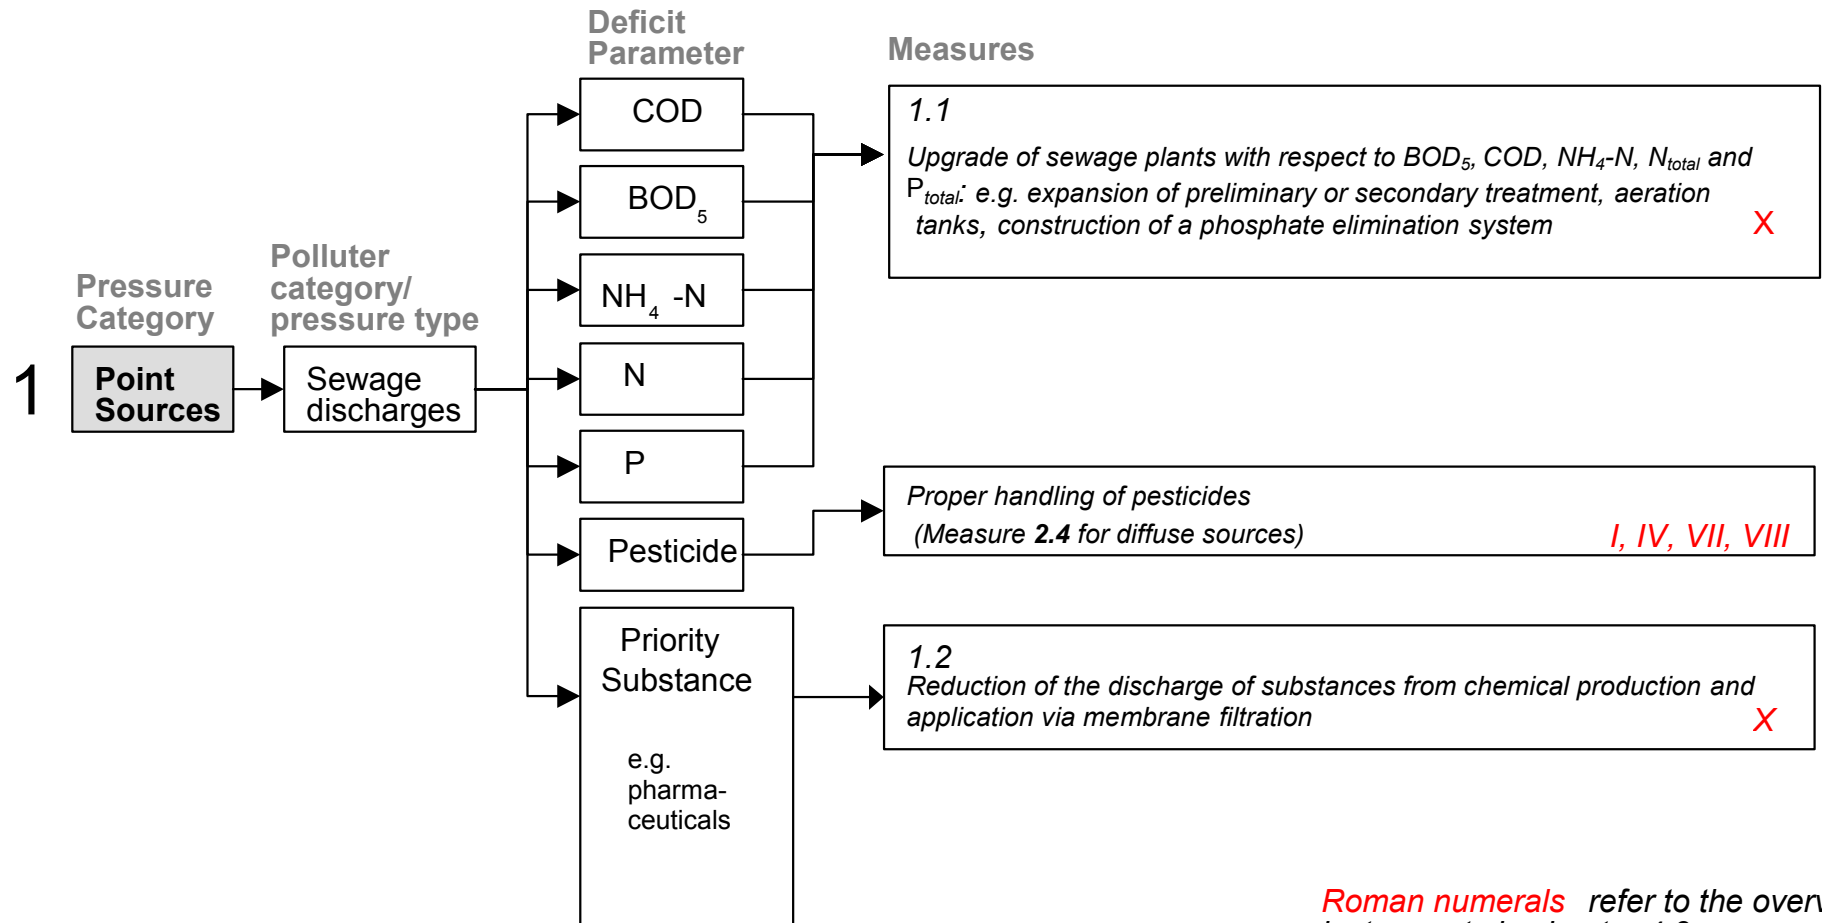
Deficit Parameter

Measures

Pressure Category

Polluter category/ pressure type

1

Point Sources

Sewage discharges

COD

$BOD_5$

$NH_4$ -N

N

P

Pesticide

Priority Substance

e.g. pharmaceuticals

1.1

Upgrade of sewage plants with respect to $BOD_5$, COD, $NH_4$-N, $N_{total}$ and $P_{total}$: e.g. expansion of preliminary or secondary treatment, aeration tanks, construction of a phosphate elimination system

X

Proper handling of pesticides

(Measure **2.4** for diffuse sources)

I, IV, VII, VIII

1.2

Reduction of the discharge of substances from chemical production and application via membrane filtration

X

Roman numerals refer to the over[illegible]